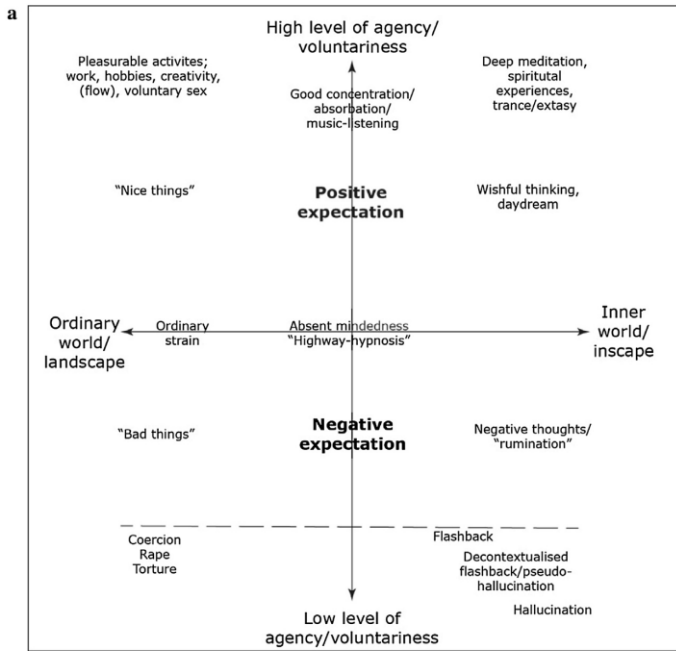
a

High level of agency/ voluntariness

Pleasurable activites; work, hobbies, creativity, (flow), voluntary sex

Good concentration/ absorbation/ music-listening

Deep meditation, spiritual experiences, trance/extasy

"Nice things"

Positive expectation

Wishful thinking, daydream

Ordinary world/ landscape

Ordinary strain

Absent mindedness "Highway-hypnosis"

Inner world/ inscape

"Bad things"

Negative expectation

Negative thoughts/ "rumination"

Coercion
Rape
Torture

Flashback

Decontextualised flashback/pseudo-hallucination

Hallucination

Low level of agency/voluntariness